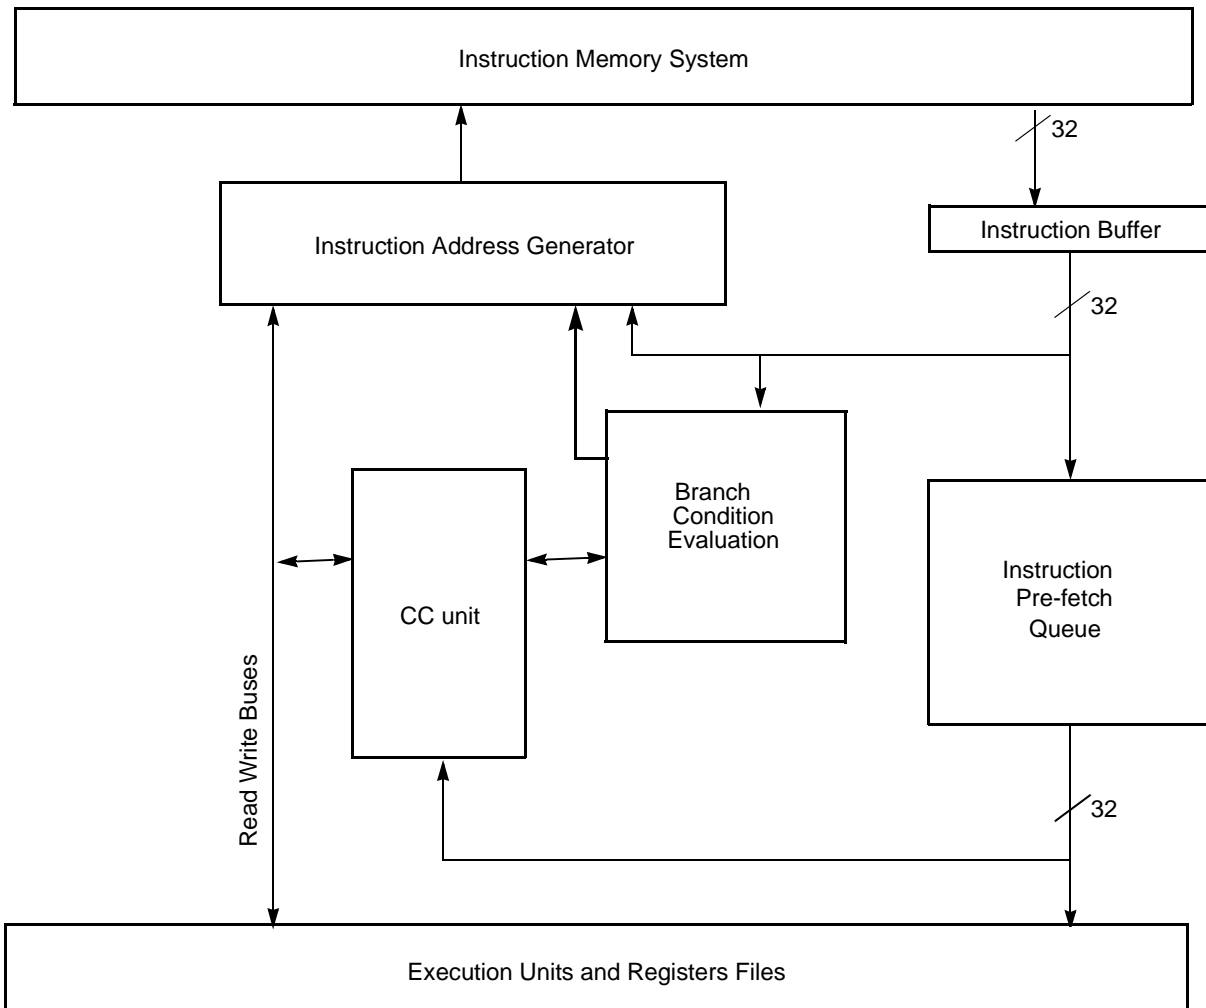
Instruction Memory System

32

Instruction Address Generator

Instruction Buffer

32

Branch Condition Evaluation

CC unit

Instruction Pre-fetch Queue

Read Write Buses

32

Execution Units and Registers Files